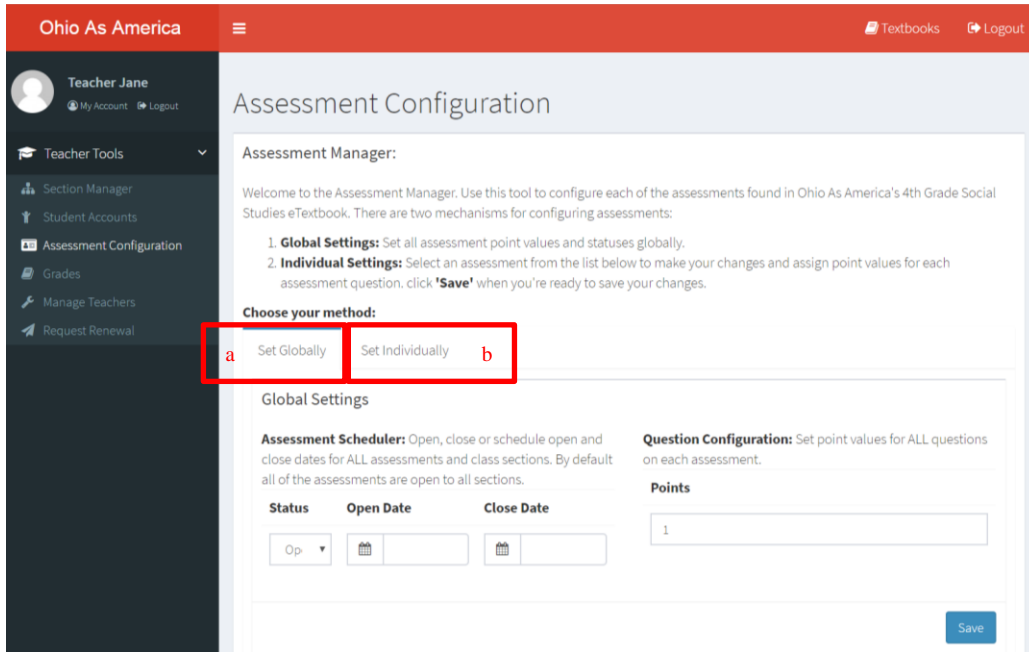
Ohio As America

Textbooks Logout

Teacher Jane
My Account Logout

Teacher Tools
Section Manager
Student Accounts
Assessment Configuration
Grades
Manage Teachers
Request Renewal

Assessment Configuration

Assessment Manager:

Welcome to the Assessment Manager. Use this tool to configure each of the assessments found in Ohio As America's 4th Grade Social Studies eTextbook. There are two mechanisms for configuring assessments:

1. **Global Settings:** Set all assessment point values and statuses globally.
2. **Individual Settings:** Select an assessment from the list below to make your changes and assign point values for each assessment question. click **'Save'** when you're ready to save your changes.

**Choose your method:**

a Set Globally

Set Individually b

Global Settings

**Assessment Scheduler:** Open, close or schedule open and close dates for ALL assessments and class sections. By default all of the assessments are open to all sections.

**Question Configuration:** Set point values for ALL questions on each assessment.

| Status | Open Date | Close Date |
|---|---|---|
| Op | | |

Points

1

Save